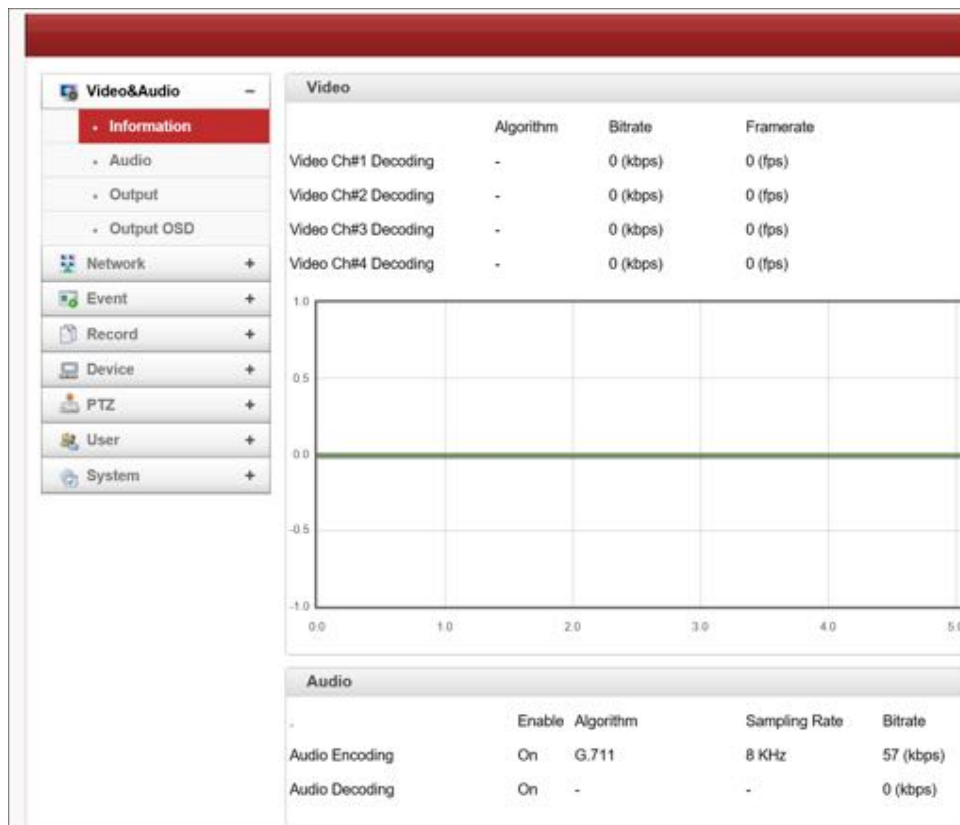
Video&Audio –
· Information
· Audio
· Output
· Output OSD
Network +
Event +
Record +
Device +
PTZ +
User +
System +

Video

| | Algorithm | Bitrate | Framerate |
|---|---|---|---|
| Video Ch#1 Decoding | - | 0 (kbps) | 0 (fps) |
| Video Ch#2 Decoding | - | 0 (kbps) | 0 (fps) |
| Video Ch#3 Decoding | - | 0 (kbps) | 0 (fps) |
| Video Ch#4 Decoding | - | 0 (kbps) | 0 (fps) |

1.0
0.5
0.0
-0.5
-1.0
0.0 1.0 2.0 3.0 4.0 5.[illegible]

Audio

| - | Enable | Algorithm | Sampling Rate | Bitrate |
|---|---|---|---|---|
| Audio Encoding | On | G.711 | 8 KHz | 57 (kbps) |
| Audio Decoding | On | - | - | 0 (kbps) |